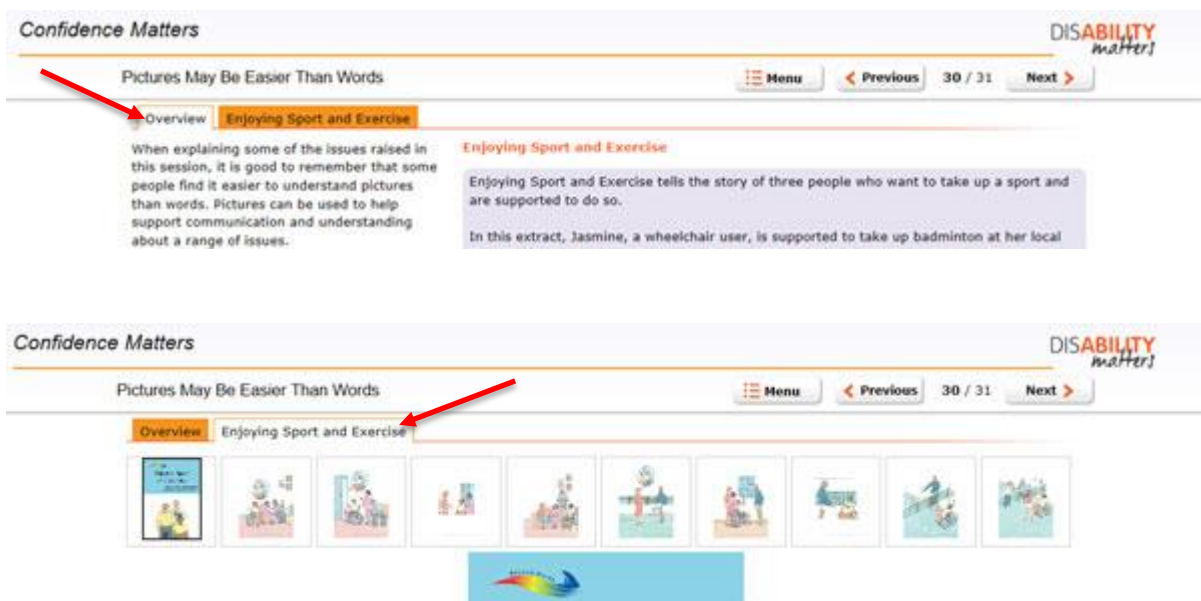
Confidence Matters

DISABILITY matters!

Pictures May Be Easier Than Words

Menu

Previous

30 / 31

Next

Overview

Enjoying Sport and Exercise

When explaining some of the issues raised in this session, it is good to remember that some people find it easier to understand pictures than words. Pictures can be used to help support communication and understanding about a range of issues.

Enjoying Sport and Exercise

Enjoying Sport and Exercise tells the story of three people who want to take up a sport and are supported to do so.

In this extract, Jasmine, a wheelchair user, is supported to take up badminton at her local

Confidence Matters

DISABILITY matters!

Pictures May Be Easier Than Words

Menu

Previous

30 / 31

Next

Overview

Enjoying Sport and Exercise